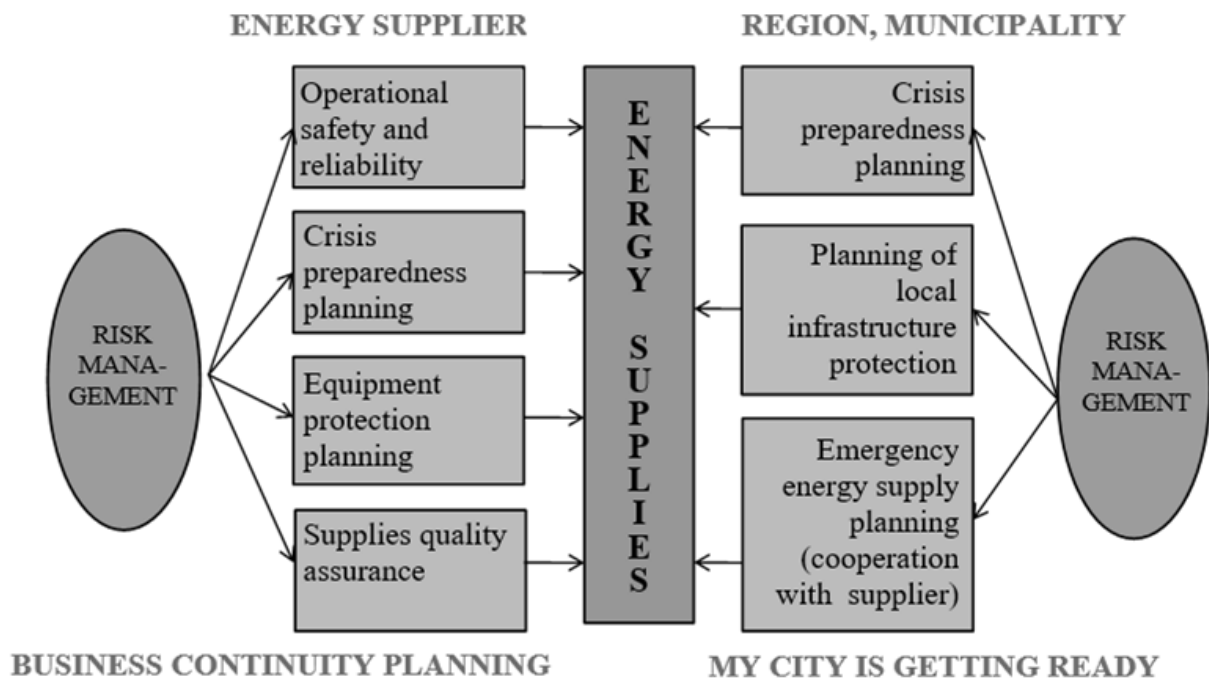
ENERGY SUPPLIER

REGION, MUNICIPALITY

RISK MANA-GEMENT

Operational safety and reliability

Crisis preparedness planning

Equipment protection planning

Supplies quality assurance

ENERGY SUPPLIES

Crisis preparedness planning

Planning of local infrastructure protection

Emergency energy supply planning (cooperation with supplier)

RISK MANA-GEMENT

BUSINESS CONTINUITY PLANNING

MY CITY IS GETTING READY